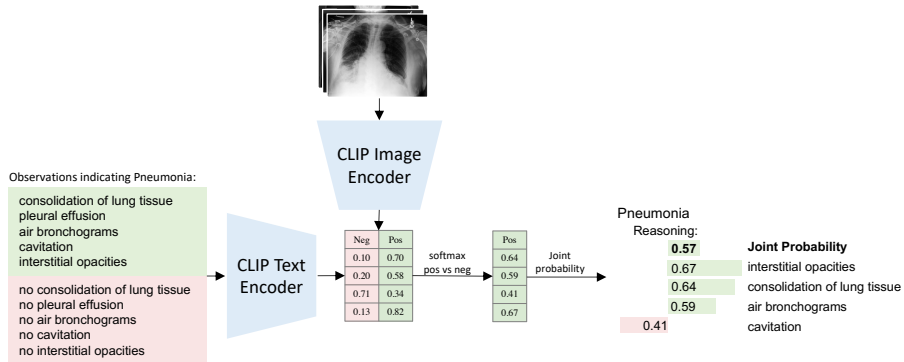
Observations indicating Pneumonia:

consolidation of lung tissue
pleural effusion
air bronchograms
cavitation
interstitial opacities

no consolidation of lung tissue
no pleural effusion
no air bronchograms
no cavitation
no interstitial opacities

CLIP Image Encoder

CLIP Text Encoder

| Neg | Pos |
|---|---|
| 0.10 | 0.70 |
| 0.20 | 0.58 |
| 0.71 | 0.34 |
| 0.13 | 0.82 |

softmax
pos vs neg

| Pos |
|---|
| 0.64 |
| 0.59 |
| 0.41 |
| 0.67 |

Joint probability

Pneumonia
Reasoning:

0.57 **Joint Probability**
0.67 interstitial opacities
0.64 consolidation of lung tissue
0.59 air bronchograms
0.41 cavitation